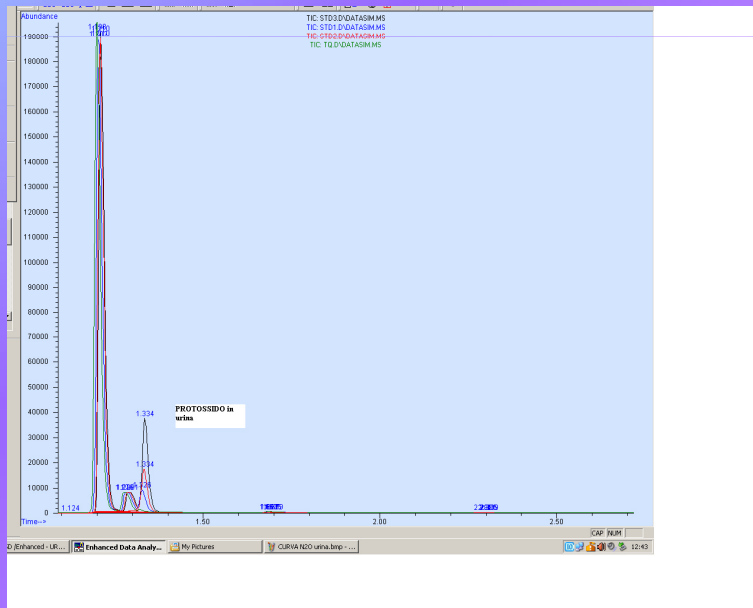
Abundance

TIC: STD3.D\DATASIM.MS
TIC: STD1.D\DATASIM.MS
TIC: STD2.D\DATASIM.MS
TIC: TQ.D\DATASIM.MS

190000
180000
170000
160000
150000
140000
130000
120000
110000
100000
90000
80000
70000
60000
50000
40000
30000
20000
10000
0

1.334
PROTOSSIDO in urina
1.334
1.124

Time-->
1.50
2.00
2.50

CAP NUM

D/Enhanced - UR... | Enhanced Data Analy... | My Pictures | CURVA N2O urina.bmp - ...
12:43